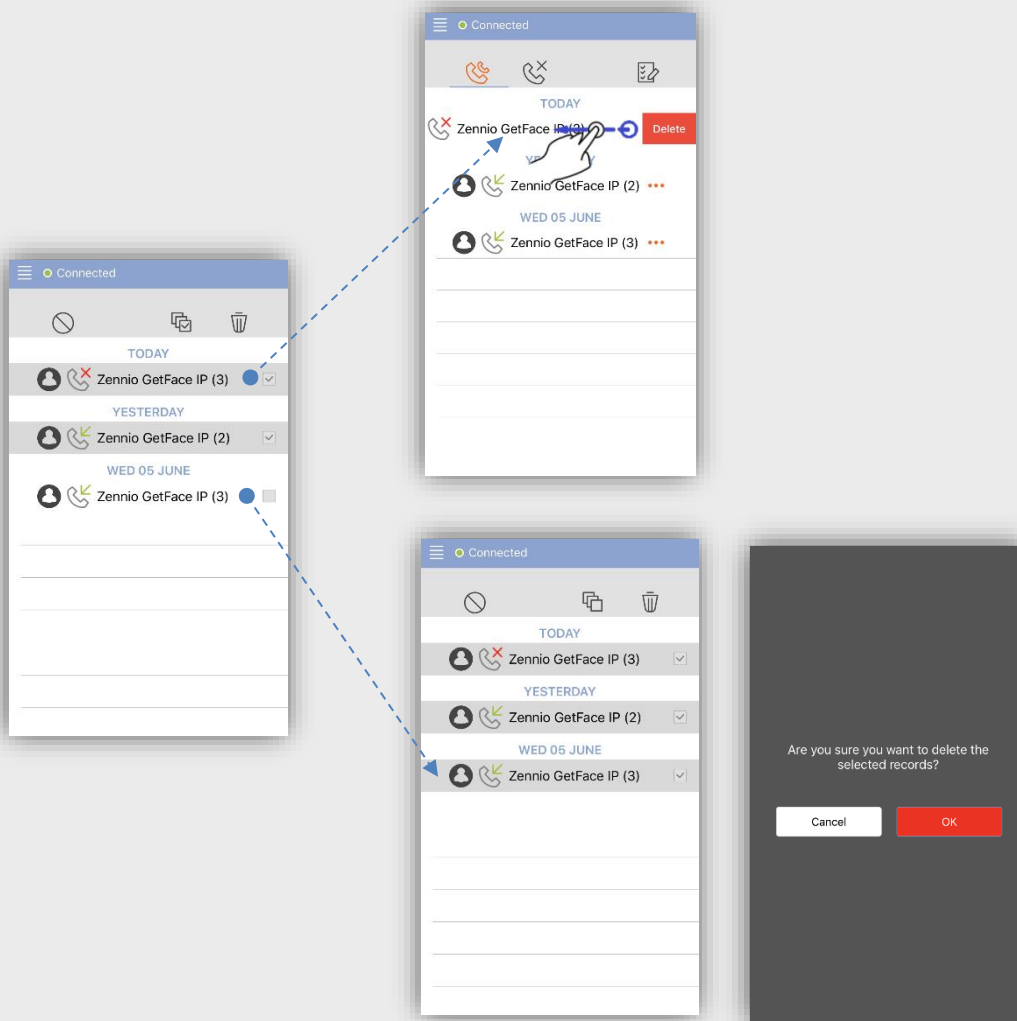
Connected

TODAY

Zennio GetFace IP (3)

Delete

YESTERDAY

Zennio GetFace IP (2)

WED 05 JUNE

Zennio GetFace IP (3)

Connected

TODAY

Zennio GetFace IP (3)

YESTERDAY

Zennio GetFace IP (2)

WED 05 JUNE

Zennio GetFace IP (3)

Connected

TODAY

Zennio GetFace IP (3)

YESTERDAY

Zennio GetFace IP (2)

WED 05 JUNE

Zennio GetFace IP (3)

Are you sure you want to delete the selected records?

Cancel

OK